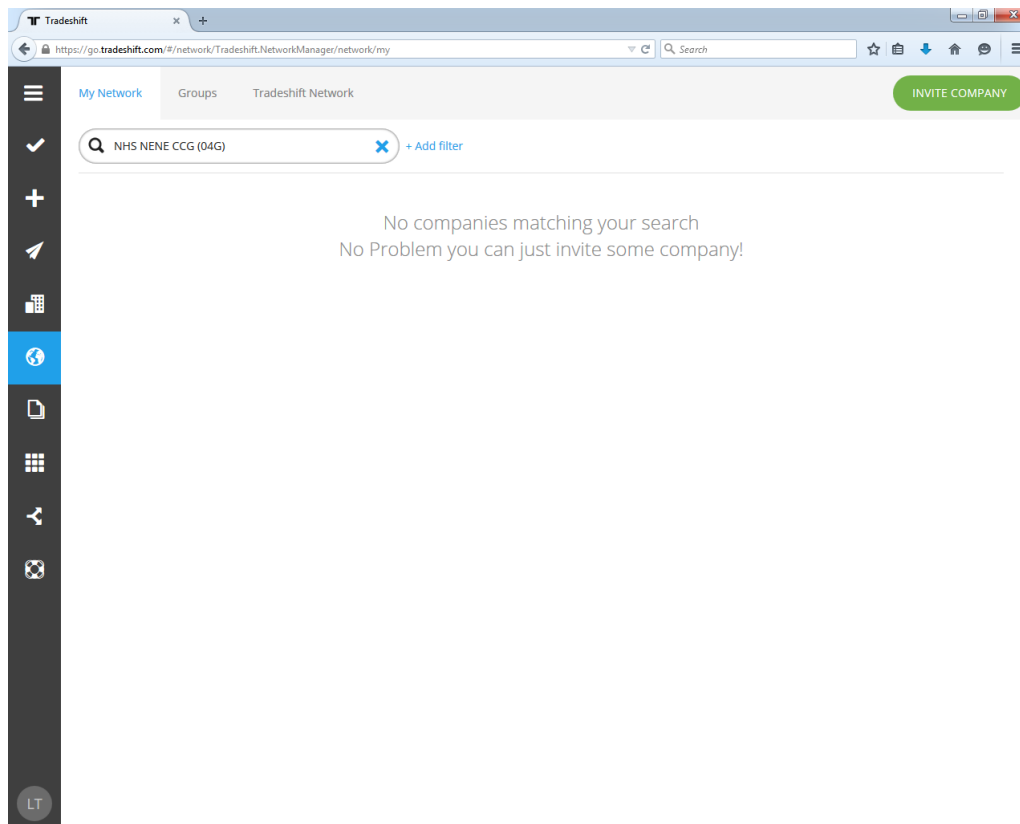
Tradeshift

https://go.tradeshift.com/#/network/Tradeshift.NetworkManager/network/my

Search

My Network Groups Tradeshift Network

INVITE COMPANY

NHS NENE CCG (04G)

+ Add filter

No companies matching your search
No Problem you can just invite some company!

LT